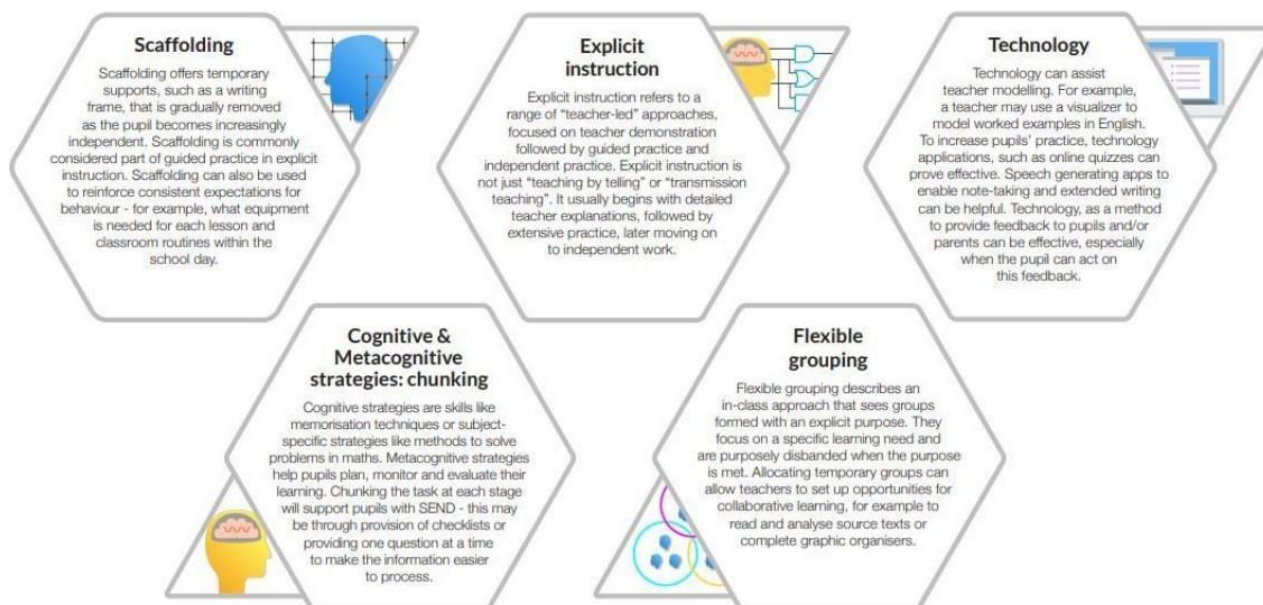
Scaffolding

Scaffolding offers temporary supports, such as a writing frame, that is gradually removed as the pupil becomes increasingly independent. Scaffolding is commonly considered part of guided practice in explicit instruction. Scaffolding can also be used to reinforce consistent expectations for behaviour - for example, what equipment is needed for each lesson and classroom routines within the school day.

Explicit instruction

Explicit instruction refers to a range of "teacher-led" approaches, focused on teacher demonstration followed by guided practice and independent practice. Explicit instruction is not just "teaching by telling" or "transmission teaching". It usually begins with detailed teacher explanations, followed by extensive practice, later moving on to independent work.

Technology

Technology can assist teacher modelling. For example, a teacher may use a visualizer to model worked examples in English. To increase pupils' practice, technology applications, such as online quizzes can prove effective. Speech generating apps to enable note-taking and extended writing can be helpful. Technology, as a method to provide feedback to pupils and/or parents can be effective, especially when the pupil can act on this feedback.

Cognitive & Metacognitive strategies: chunking

Cognitive strategies are skills like memorisation techniques or subject-specific strategies like methods to solve problems in maths. Metacognitive strategies help pupils plan, monitor and evaluate their learning. Chunking the task at each stage will support pupils with SEND - this may be through provision of checklists or providing one question at a time to make the information easier to process.

Flexible grouping

Flexible grouping describes an in-class approach that sees groups formed with an explicit purpose. They focus on a specific learning need and are purposely disbanded when the purpose is met. Allocating temporary groups can allow teachers to set up opportunities for collaborative learning, for example to read and analyse source texts or complete graphic organisers.